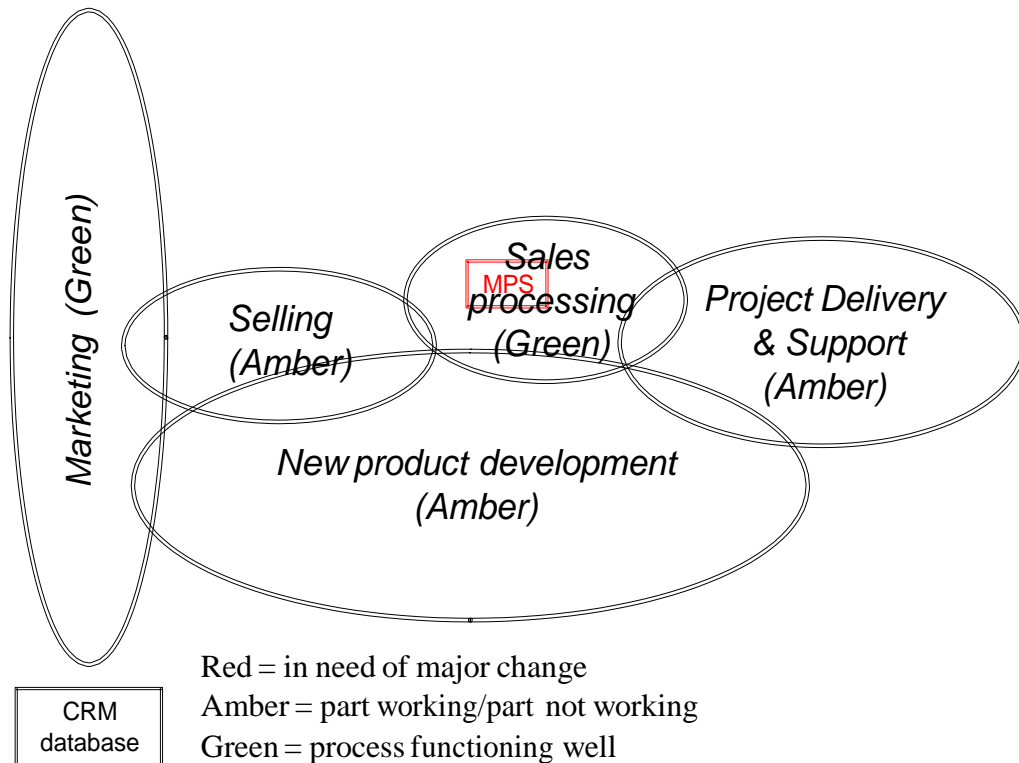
Marketing (Green)

Selling (Amber)

Sales processing (Green)

MPS

Project Delivery & Support (Amber)

New product development (Amber)

CRM database

Red = in need of major change
Amber = part working/part not working
Green = process functioning well